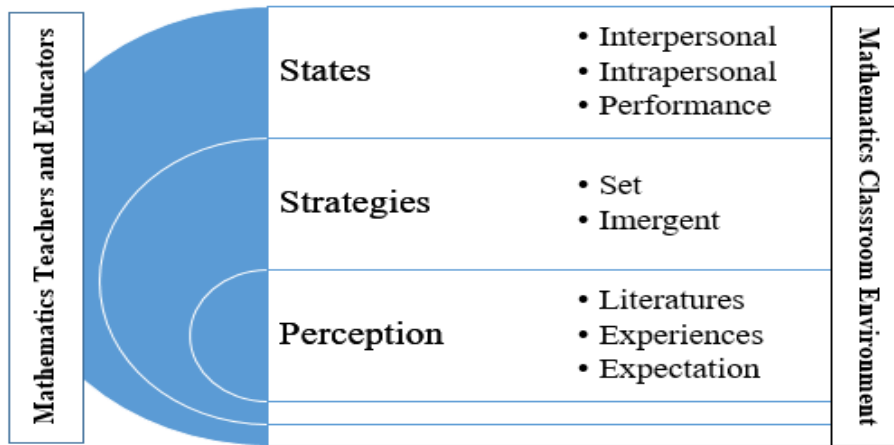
Mathematics Teachers and Educators

States
• Interpersonal
• Intrapersonal
• Performance

Strategies
• Set
• Imergent

Perception
• Literatures
• Experiences
• Expectation

Mathematics Classroom Environment